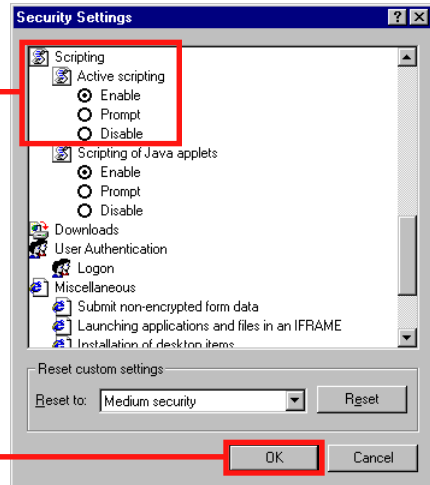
Security Settings

Scripting
Active scripting
Enable
Prompt
Disable
Scripting of Java applets
Enable
Prompt
Disable
Downloads
User Authentication
Logon
Miscellaneous
Submit non-encrypted form data
Launching applications and files in an IFRAME
Installation of desktop items

Reset custom settings
Reset to: Medium security
Reset

OK
Cancel